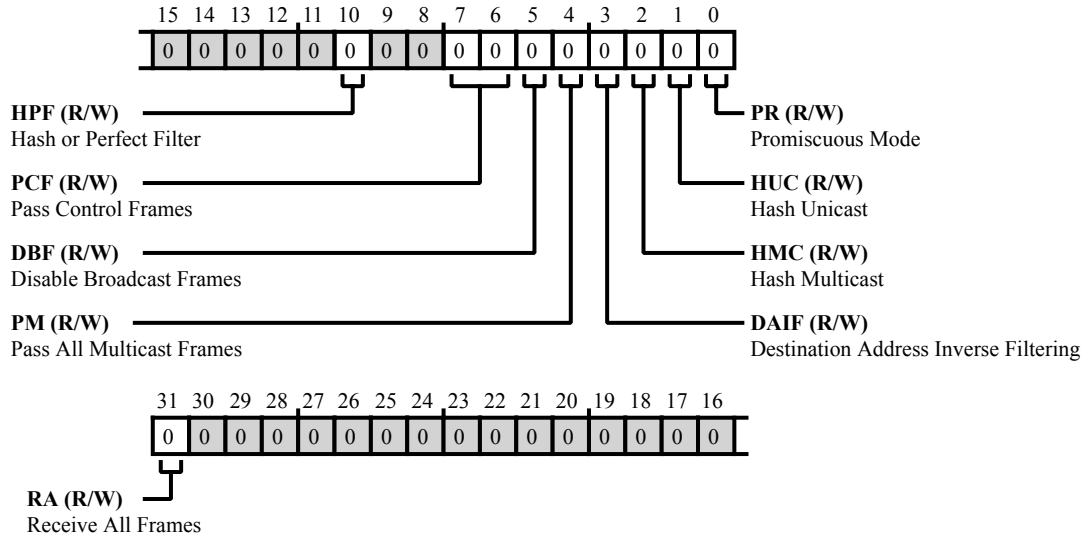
15 14 13 12 11 10 9 8 7 6 5 4 3 2 1 0

| 0 | 0 | 0 | 0 | 0 | 0 | 0 | 0 | 0 | 0 | 0 | 0 | 0 | 0 | 0 | 0 |
|---|---|---|---|---|---|---|---|---|---|---|---|---|---|---|---|

**HPF (R/W)**
Hash or Perfect Filter

**PCF (R/W)**
Pass Control Frames

**DBF (R/W)**
Disable Broadcast Frames

**PM (R/W)**
Pass All Multicast Frames

**PR (R/W)**
Promiscuous Mode

**HUC (R/W)**
Hash Unicast

**HMC (R/W)**
Hash Multicast

**DAIF (R/W)**
Destination Address Inverse Filtering

31 30 29 28 27 26 25 24 23 22 21 20 19 18 17 16

| 0 | 0 | 0 | 0 | 0 | 0 | 0 | 0 | 0 | 0 | 0 | 0 | 0 | 0 | 0 | 0 |
|---|---|---|---|---|---|---|---|---|---|---|---|---|---|---|---|

**RA (R/W)**
Receive All Frames